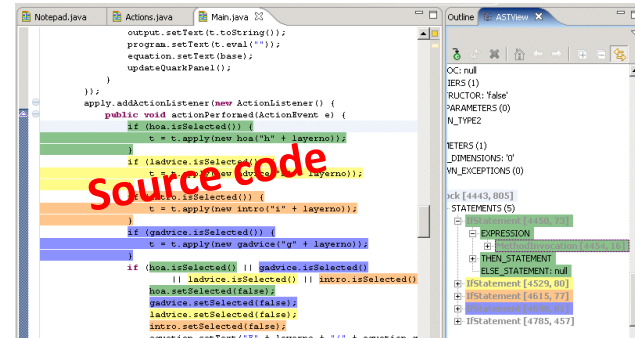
Notepad.java
Actions.java
Main.java
Outline
ASTView

output.setText(t.toString());
program.setText(t.eval(""));
equation.setText(base);
updateQuarkPanel();
}
});
apply.addActionListener(new ActionListener() {
public void actionPerformed(ActionEvent e) {
if (hoa.isSelected()) {
t = t.apply(new hoa("h" + layerno));
}
if (ladvice.isSelected()) {
t = t.apply(new advice("a" + layerno));
}
if (intro.isSelected()) {
t = t.apply(new intro("i" + layerno));
}
if (gadvice.isSelected()) {
t = t.apply(new gadvice("g" + layerno));
}
if (hoa.isSelected() || gadvice.isSelected()
|| ladvice.isSelected() || intro.isSelected()
hoa.setSelected(false);
gadvice.setSelected(false);
ladvice.setSelected(false);
intro.setSelected(false);

Source code

OC: null
IERS (1)
TRUCTOR: 'false'
PARAMETERS (0)
N_TYPE2
METERS (1)
_DIMENSIONS: '0'
WN_EXCEPTIONS (0)
ock [4443, 805]
STATEMENTS (5)
IfStatement [4450, 73]
EXPRESSION
MethodInvocation [4454, 16]
THEN_STATEMENT
ELSE_STATEMENT: null
IfStatement [4529, 80]
IfStatement [4615, 77]
IfStatement [4698, 81]
IfStatement [4785, 457]